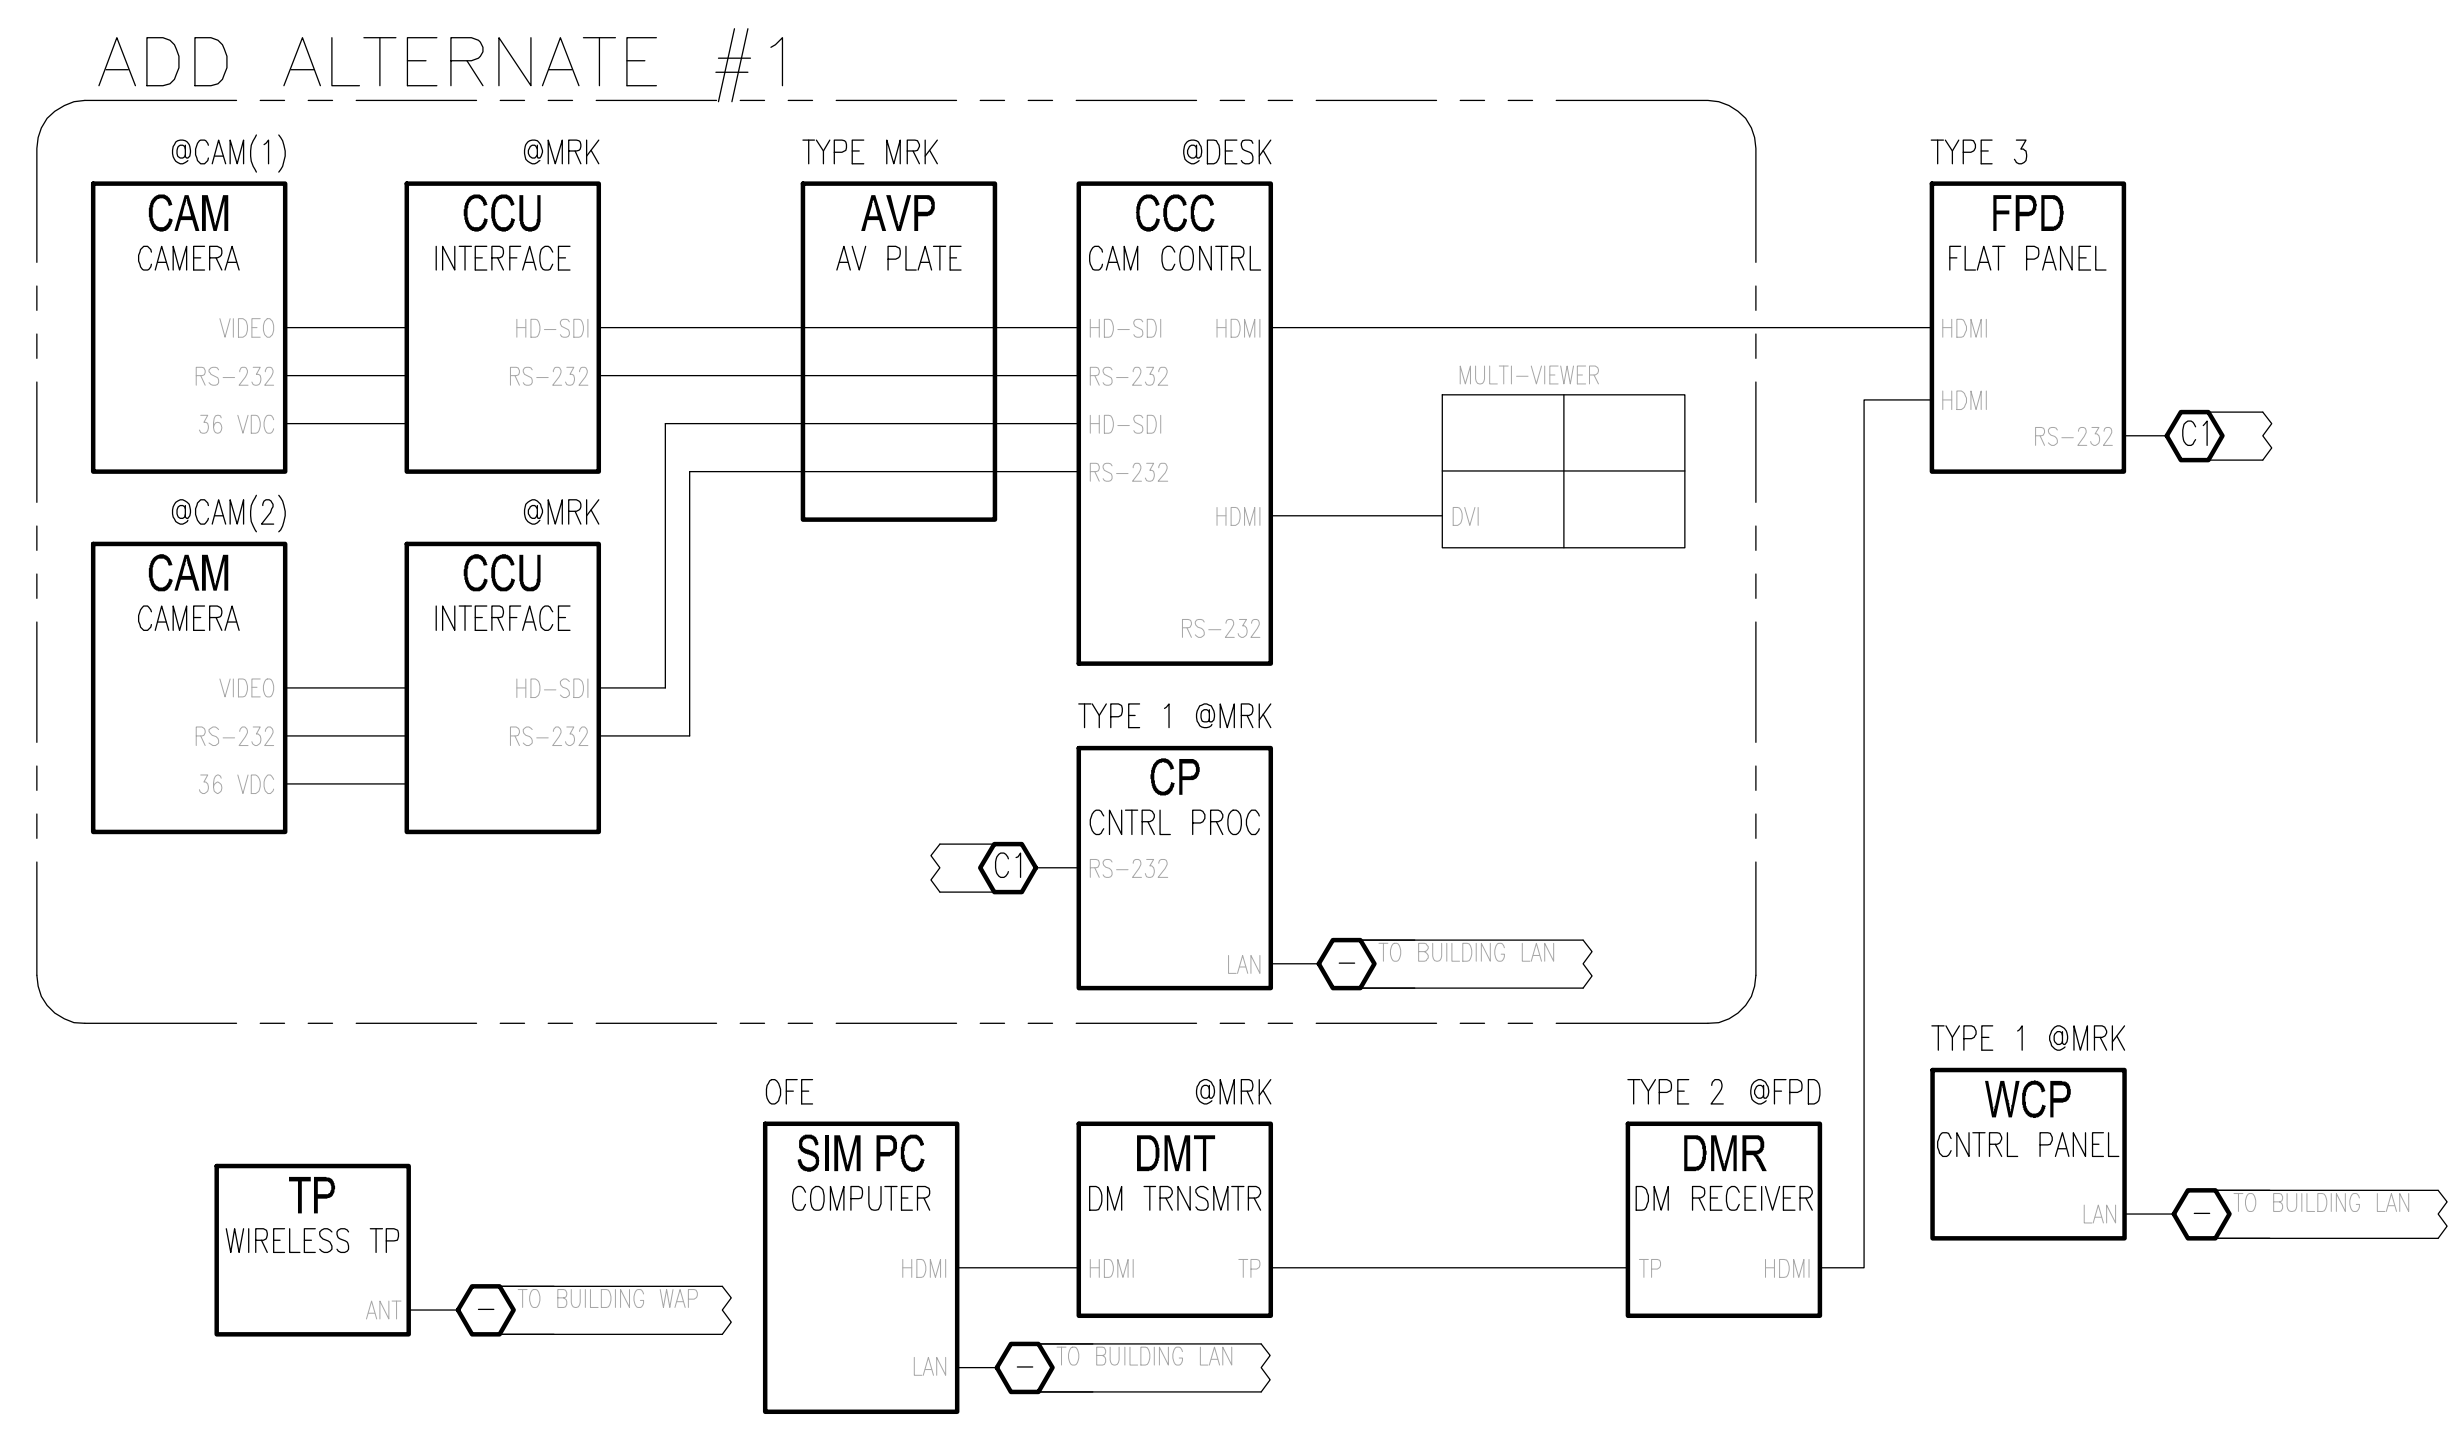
ADD ALTERNATE #1

@CAM(1)
CAM
CAMERA
VIDEO
RS-232
36 VDC

@MRK
CCU
INTERFACE
HD-SDI
RS-232

TYPE MRK
AVP
AV PLATE

@DESK
CCC
CAM CONTRL
HD-SDI
RS-232
HD-SDI
RS-232
HDMI
HDMI
RS-232

MULTI-VIEWER
DVI

TYPE 3
FPD
FLAT PANEL
HDMI
HDMI
RS-232
C1

@CAM(2)
CAM
CAMERA
VIDEO
RS-232
36 VDC

@MRK
CCU
INTERFACE
HD-SDI
RS-232

TYPE 1 @MRK
CP
CNTRL PROC
C1
RS-232
LAN
–
TO BUILDING LAN

TYPE 1 @MRK
WCP
CNTRL PANEL
LAN
–
TO BUILDING LAN

OFE
SIM PC
COMPUTER
HDMI
LAN
–
TO BUILDING LAN

@MRK
DMT
DM TRNSMTR
HDMI
TP

TYPE 2 @FPD
DMR
DM RECEIVER
TP
HDMI

TP
WIRELESS TP
ANT
–
TO BUILDING WAP